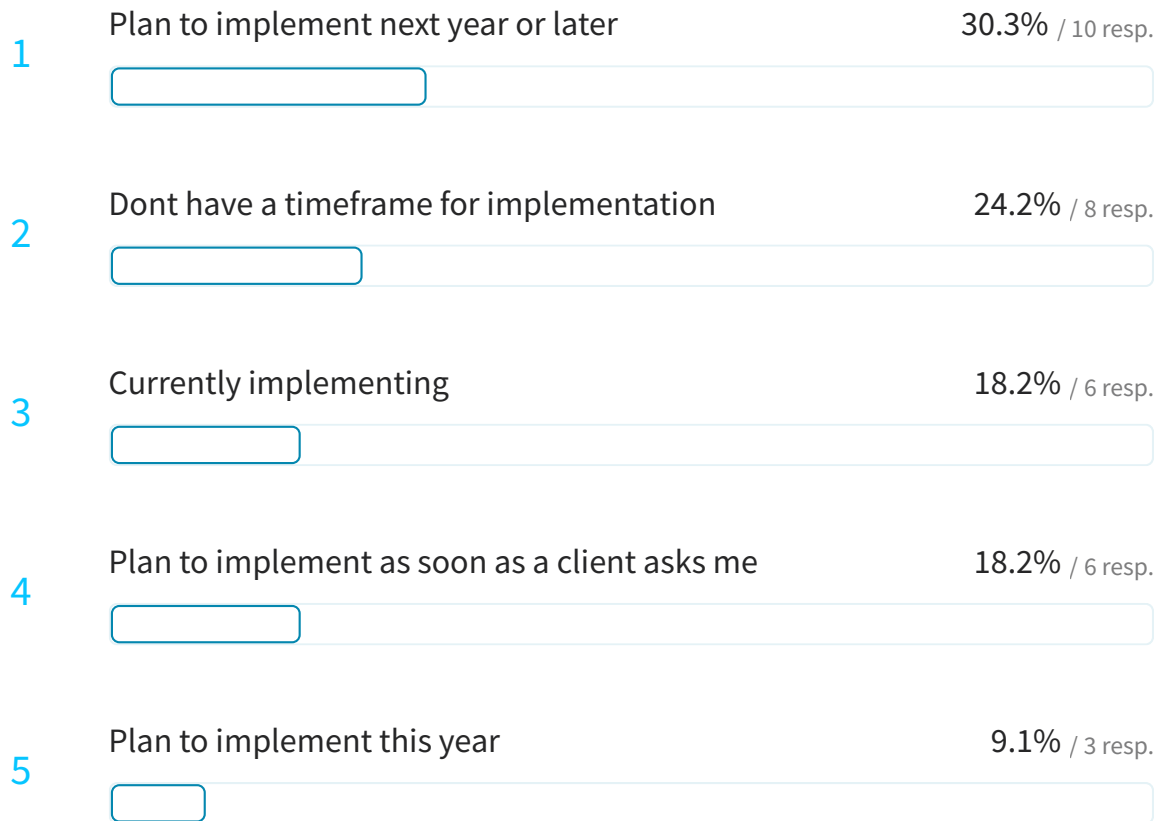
1 Plan to implement next year or later 30.3% / 10 resp.

2 Dont have a timeframe for implementation 24.2% / 8 resp.

3 Currently implementing 18.2% / 6 resp.

4 Plan to implement as soon as a client asks me 18.2% / 6 resp.

5 Plan to implement this year 9.1% / 3 resp.